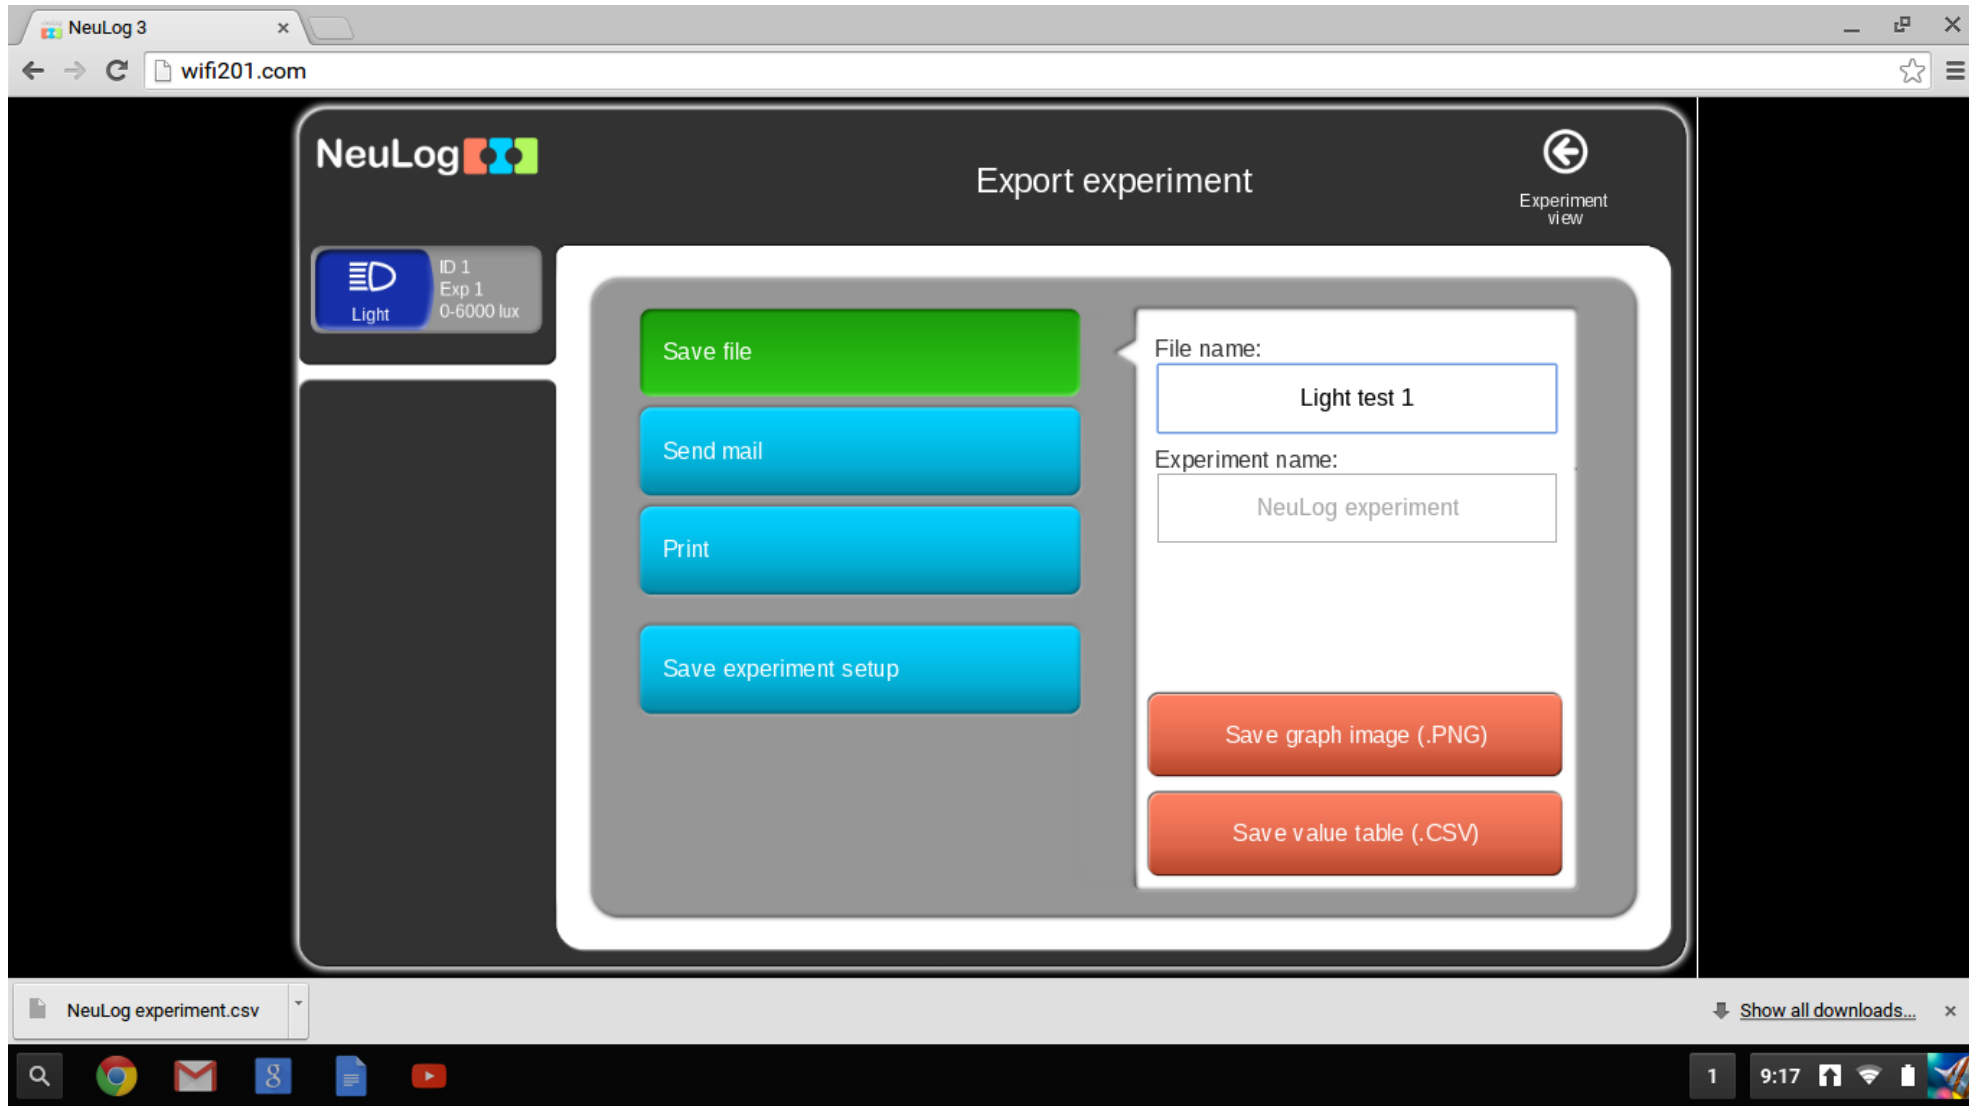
NeuLog 3

wifi201.com

NeuLog

Export experiment

Experiment view

Light

ID 1
Exp 1
0-6000 lux

Save file

Send mail

Print

Save experiment setup

File name:

Light test 1

Experiment name:

NeuLog experiment

Save graph image (.PNG)

Save value table (.CSV)

NeuLog experiment.csv

Show all downloads...

1

9:17